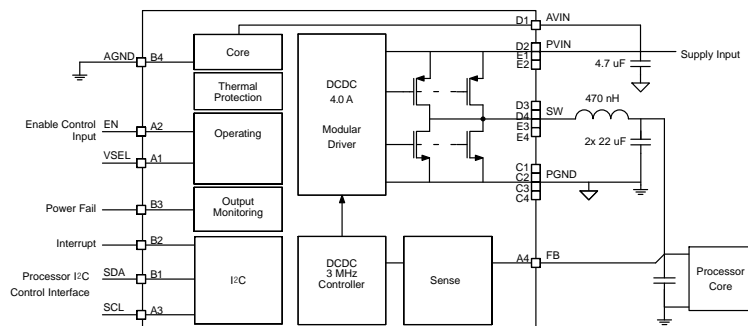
D1 AVIN
AGND B4
Core
D2 PVIN
E1
E2
Supply Input
4.7 uF
Thermal Protection
DCDC 4.0 A
Modular Driver
Enable Control Input
EN A2
Operating
VSEL A1
D3
D4 SW
E3
E4
470 nH
2x 22 uF
C1
C2 PGND
C3
C4
Power Fail
B3
Output Monitoring
Interrupt
B2
Processor I2C Control Interface
SDA B1
SCL A3
I2C
DCDC 3 MHz Controller
Sense
A4 FB
Processor Core